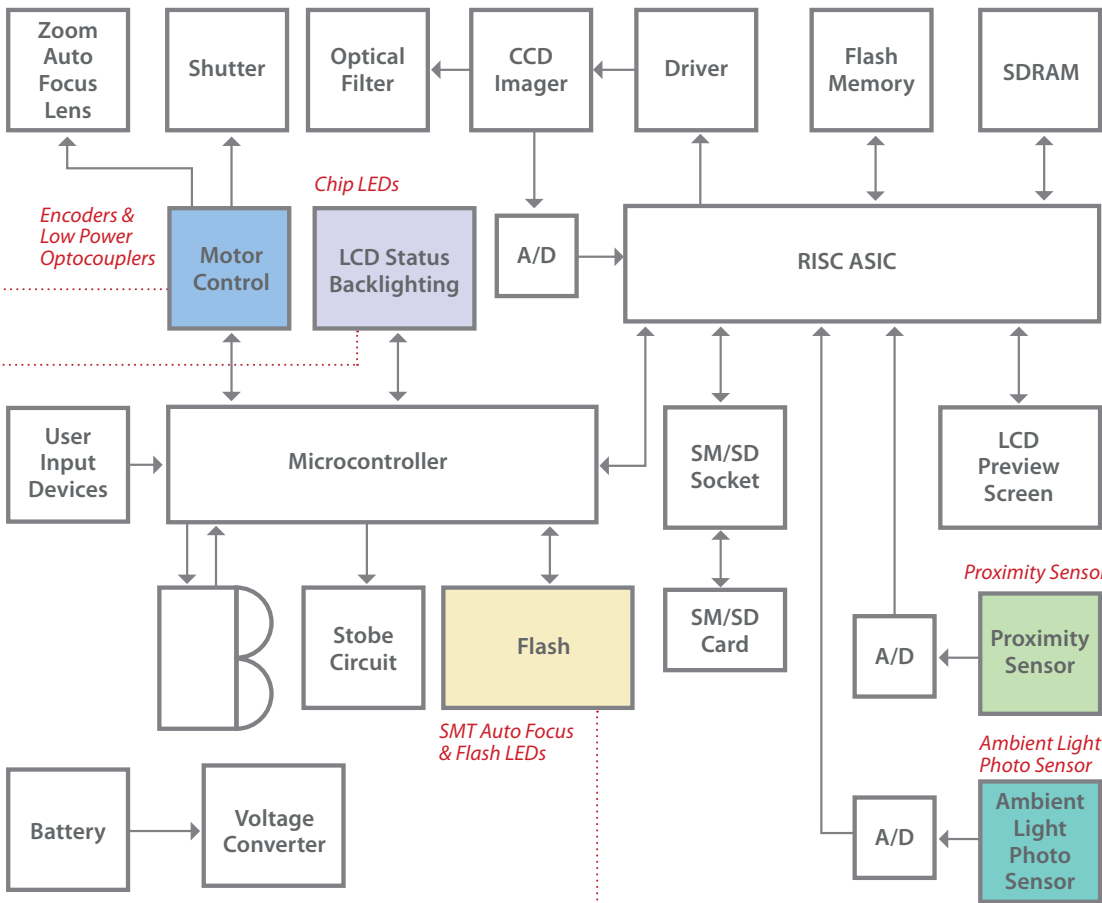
Zoom Auto Focus Lens

Shutter

Optical Filter

CCD Imager

Driver

Flash Memory

SDRAM

Chip LEDs

Encoders & Low Power Optocouplers

Motor Control

LCD Status Backlighting

A/D

RISC ASIC

User Input Devices

Microcontroller

SM/SD Socket

LCD Preview Screen

Stobe Circuit

Flash

SM/SD Card

Proximity Sensor

A/D

Proximity Sensor

SMT Auto Focus & Flash LEDs

Ambient Light Photo Sensor

Battery

Voltage Converter

A/D

Ambient Light Photo Sensor